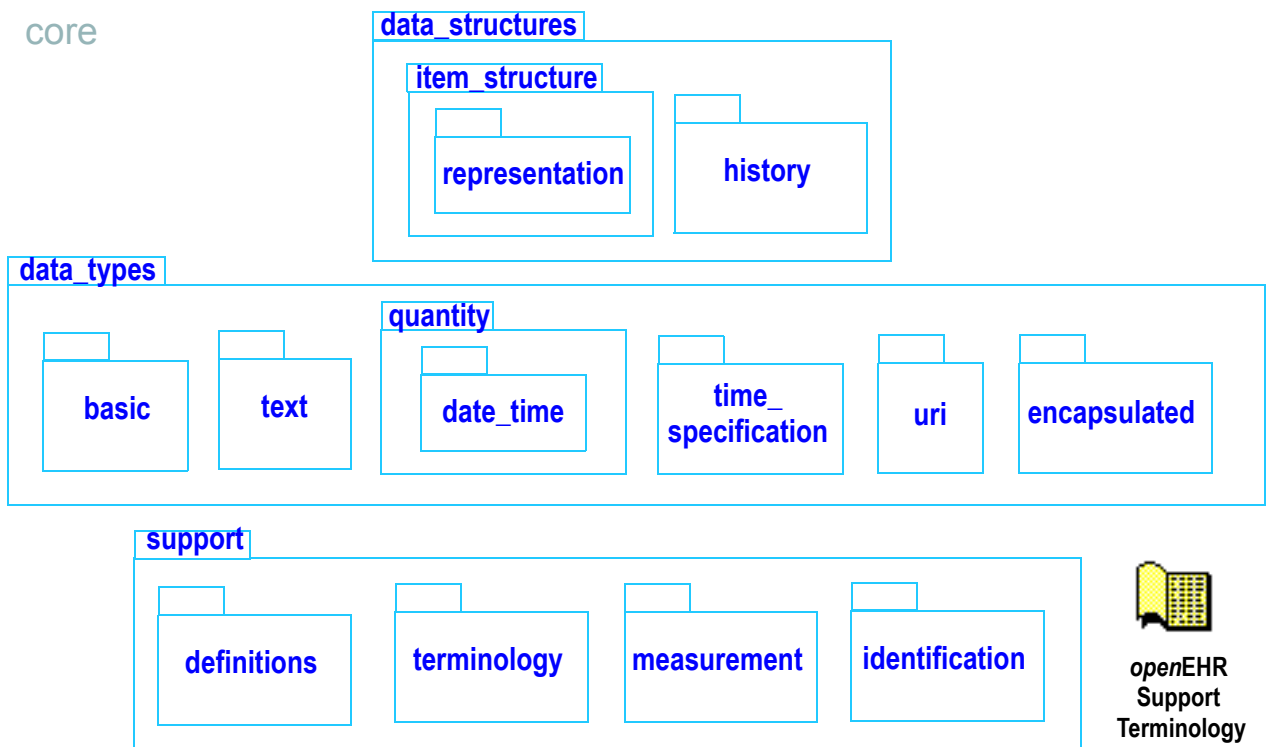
core

data_structures

item_structure

representation

history

data_types

basic

text

quantity

date_time

time_ specification

uri

encapsulated

support

definitions

terminology

measurement

identification

*open*EHR Support Terminology